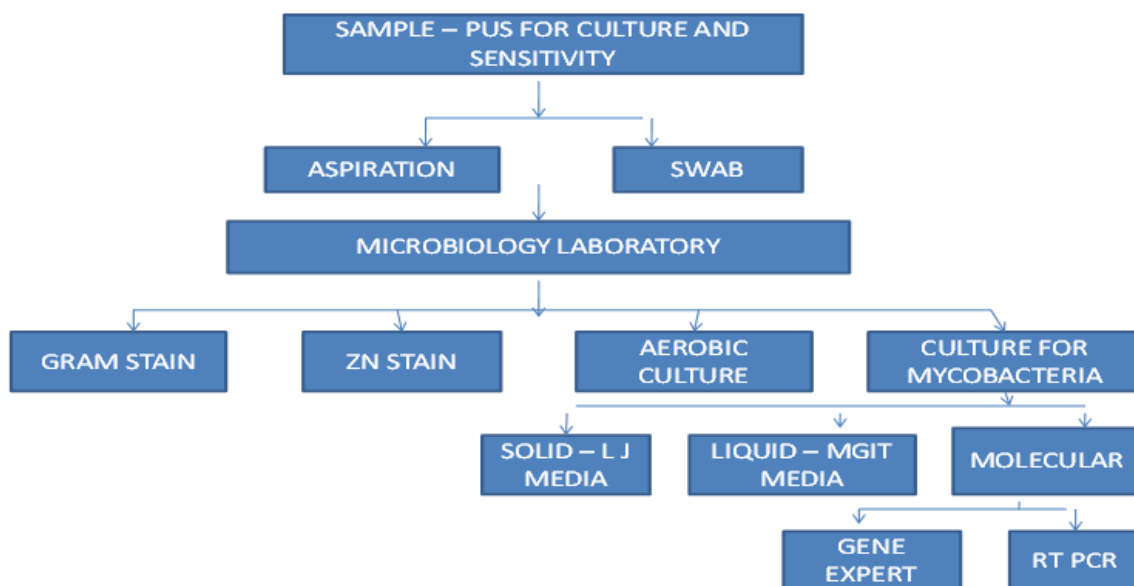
SAMPLE – PUS FOR CULTURE AND SENSITIVITY

ASPIRATION

SWAB

MICROBIOLOGY LABORATORY

GRAM STAIN

ZN STAIN

AEROBIC CULTURE

CULTURE FOR MYCOBACTERIA

SOLID – L J MEDIA

LIQUID – MGIT MEDIA

MOLECULAR

GENE EXPERT

RT PCR